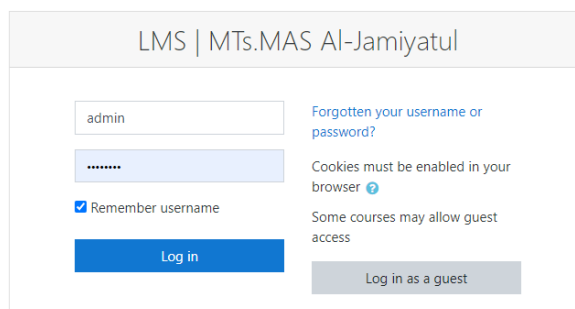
LMS | MTs.MAS Al-Jamiyatul

admin

••••••••

Remember username

Log in

Forgotten your username or password?

Cookies must be enabled in your browser

Some courses may allow guest access

Log in as a guest